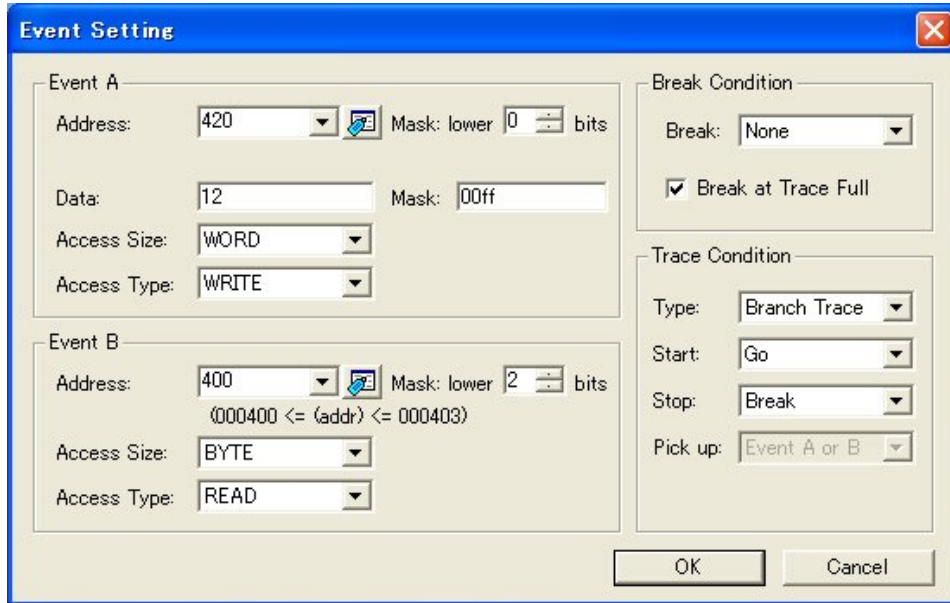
Event Setting

Event A

Address: 420 Mask: lower 0 bits

Data: 12 Mask: 00ff

Access Size: WORD

Access Type: WRITE

Event B

Address: 400 Mask: lower 2 bits

(000400 <= (addr) <= 000403)

Access Size: BYTE

Access Type: READ

Break Condition

Break: None

Break at Trace Full

Trace Condition

Type: Branch Trace

Start: Go

Stop: Break

Pick up: Event A or B

OK

Cancel